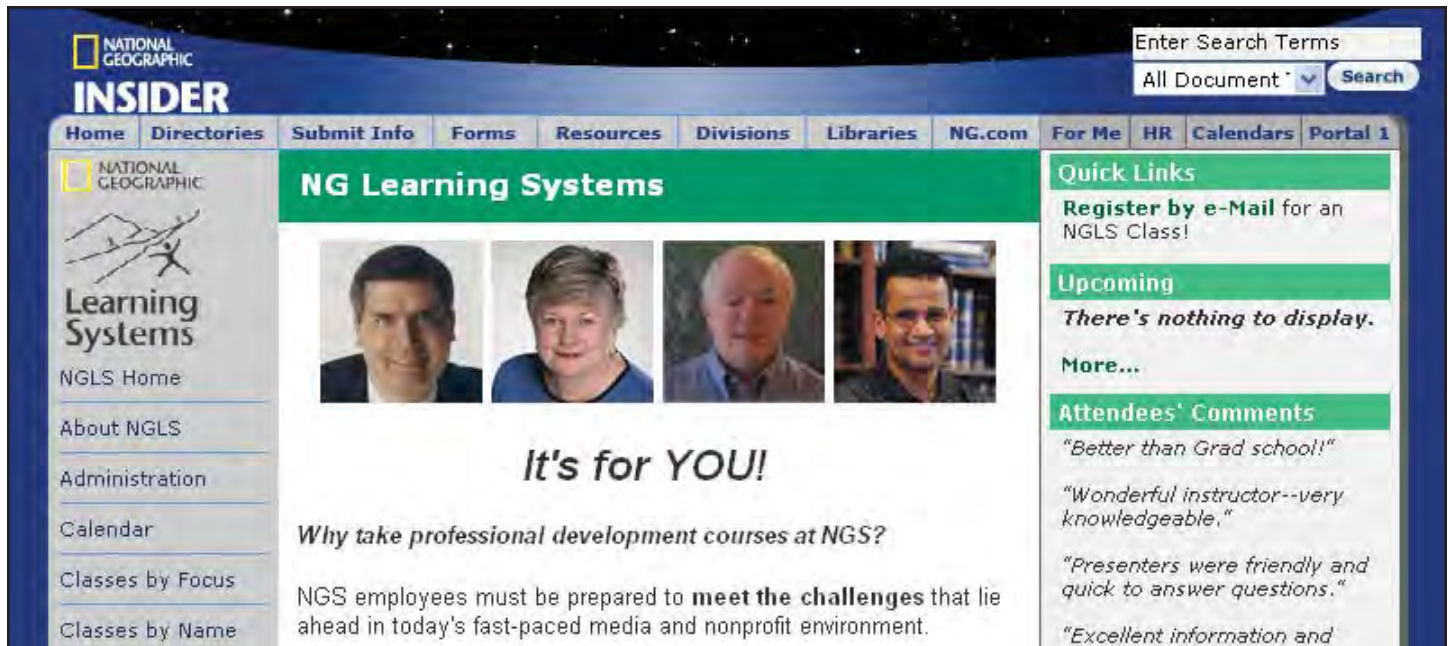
NATIONAL GEOGRAPHIC
INSIDER

Enter Search Terms
All Document
Search

Home | Directories | Submit Info | Forms | Resources | Divisions | Libraries | NG.com | For Me | HR | Calendars | Portal 1

NATIONAL GEOGRAPHIC
Learning Systems

NGLS Home
About NGLS
Administration
Calendar
Classes by Focus
Classes by Name

NG Learning Systems

It's for YOU!

Why take professional development courses at NGS?

NGS employees must be prepared to meet the challenges that lie ahead in today's fast-paced media and nonprofit environment.

Quick Links
Register by e-Mail for an NGLS Class!

Upcoming
There's nothing to display.
More...

Attendees' Comments
"Better than Grad school!"
"Wonderful instructor--very knowledgeable."
"Presenters were friendly and quick to answer questions."
"Excellent information and